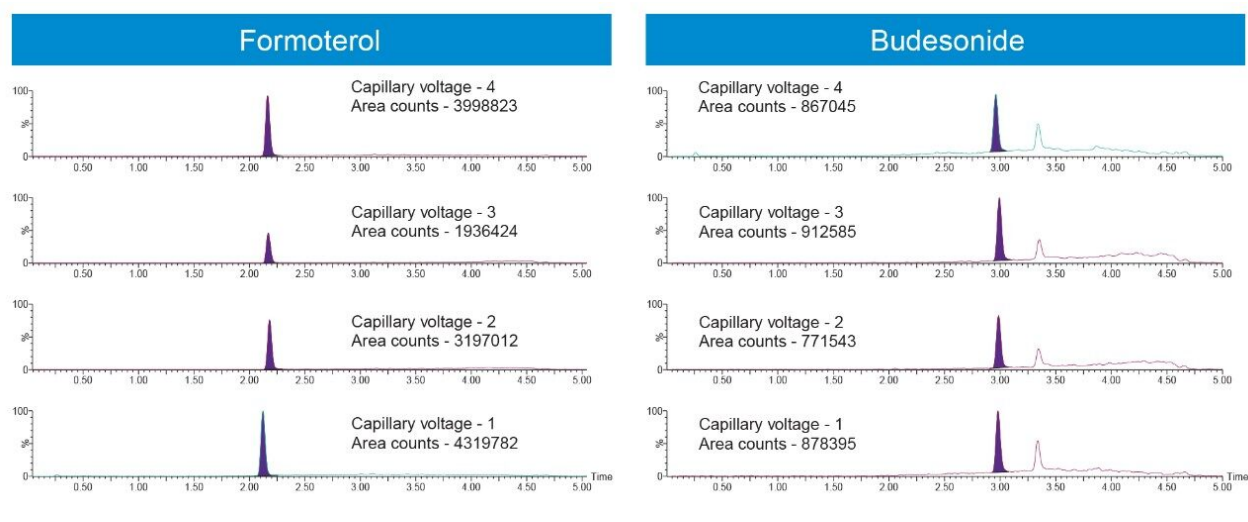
Formoterol

100
%
0
Capillary voltage - 4
Area counts - 3998823
0.50 1.00 1.50 2.00 2.50 3.00 3.50 4.00 4.50 5.00

100
%
0
Capillary voltage - 3
Area counts - 1936424
0.50 1.00 1.50 2.00 2.50 3.00 3.50 4.00 4.50 5.00

100
%
0
Capillary voltage - 2
Area counts - 3197012
0.50 1.00 1.50 2.00 2.50 3.00 3.50 4.00 4.50 5.00

100
%
0
Capillary voltage - 1
Area counts - 4319782
Time
0.50 1.00 1.50 2.00 2.50 3.00 3.50 4.00 4.50 5.00

Budesonide

100
%
0
Capillary voltage - 4
Area counts - 867045
0.50 1.00 1.50 2.00 2.50 3.00 3.50 4.00 4.50 5.00

100
%
0
Capillary voltage - 3
Area counts - 912585
0.50 1.00 1.50 2.00 2.50 3.00 3.50 4.00 4.50 5.00

100
%
0
Capillary voltage - 2
Area counts - 771543
0.50 1.00 1.50 2.00 2.50 3.00 3.50 4.00 4.50 5.00

100
%
0
Capillary voltage - 1
Area counts - 878395
Time
0.50 1.00 1.50 2.00 2.50 3.00 3.50 4.00 4.50 5.00